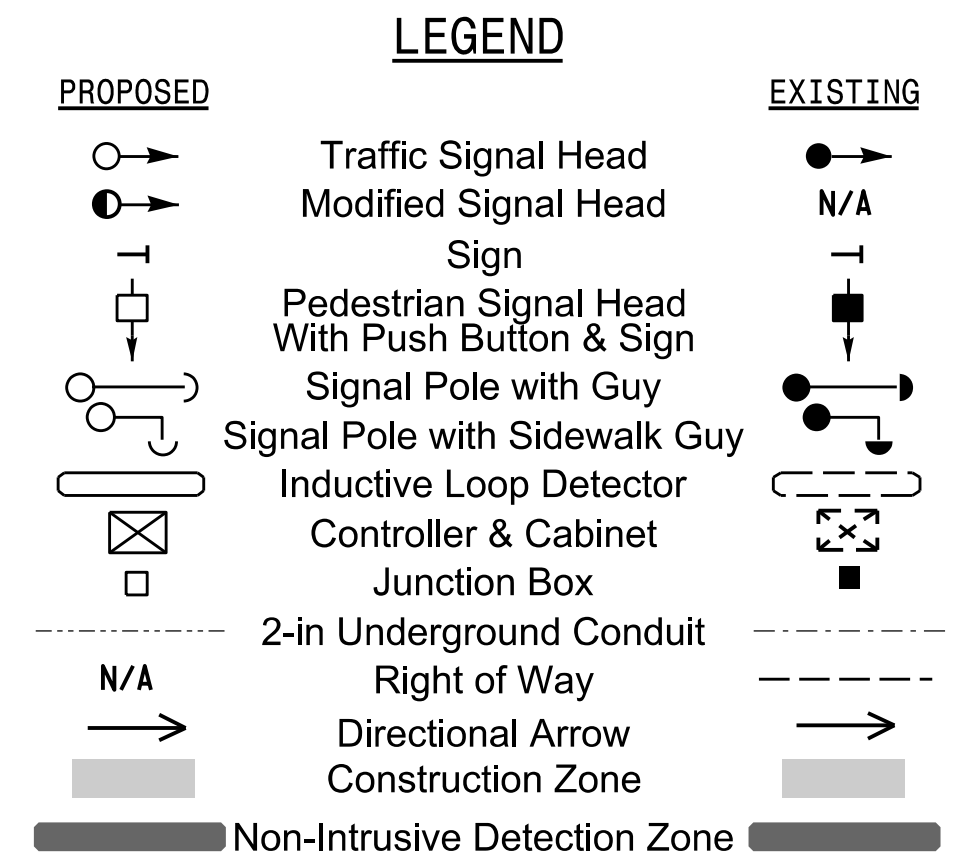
LEGEND

| PROPOSED | | EXISTING |
|---|---|---|
| | Traffic Signal Head | |
| | Modified Signal Head | N/A |
| | Sign | |
| | Pedestrian Signal Head With Push Button & Sign | |
| | Signal Pole with Guy | |
| | Signal Pole with Sidewalk Guy | |
| | Inductive Loop Detector | |
| | Controller & Cabinet | |
| | Junction Box | |
| | 2-in Underground Conduit | |
| N/A | Right of Way | |
| | Directional Arrow | |
| | Construction Zone | |
| | Non-Intrusive Detection Zone | |